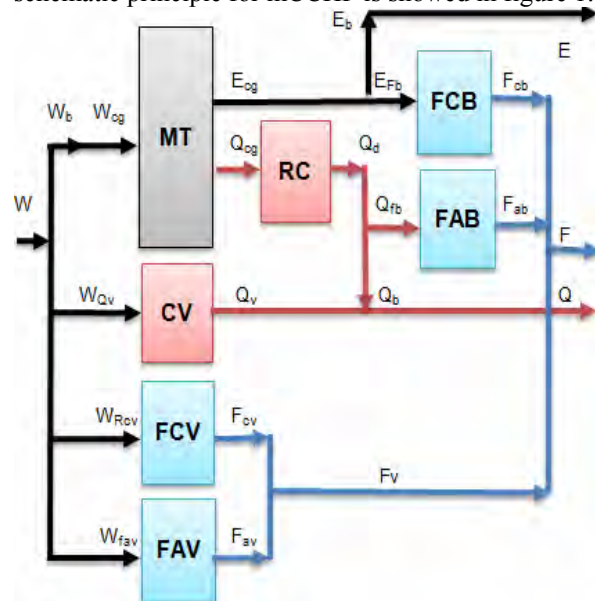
schematic principle for the CHP is showed in figure 1.

$E_b$

E

$W_b$

$W_{cg}$

MT

$E_{cg}$

$E_{Fb}$

FCB

$F_{cb}$

$Q_{cg}$

RC

$Q_d$

$Q_{fb}$

FAB

$F_{ab}$

W

F

$W_{Qv}$

CV

$Q_v$

$Q_b$

Q

$W_{Rcv}$

FCV

$F_{cv}$

Fv

$W_{fav}$

FAV

$F_{av}$